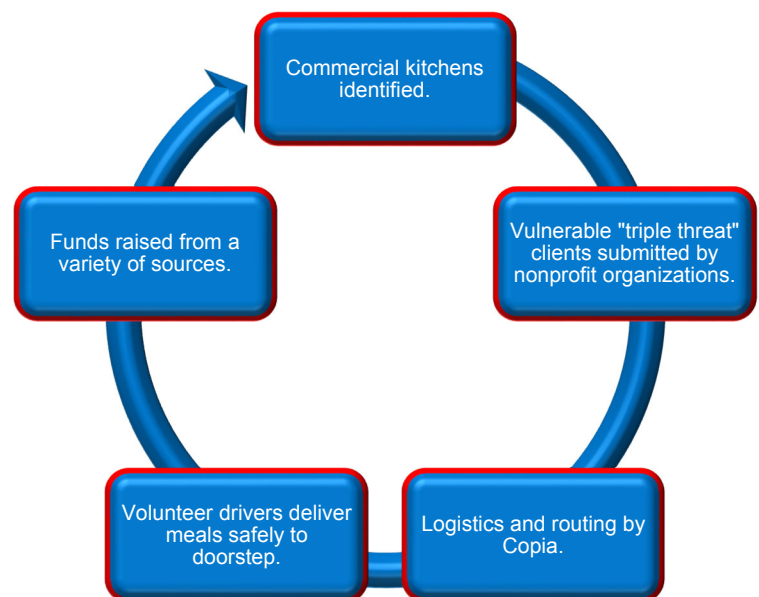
Commercial kitchens identified.

Vulnerable "triple threat" clients submitted by nonprofit organizations.

Logistics and routing by Copia.

Volunteer drivers deliver meals safely to doorstep.

Funds raised from a variety of sources.